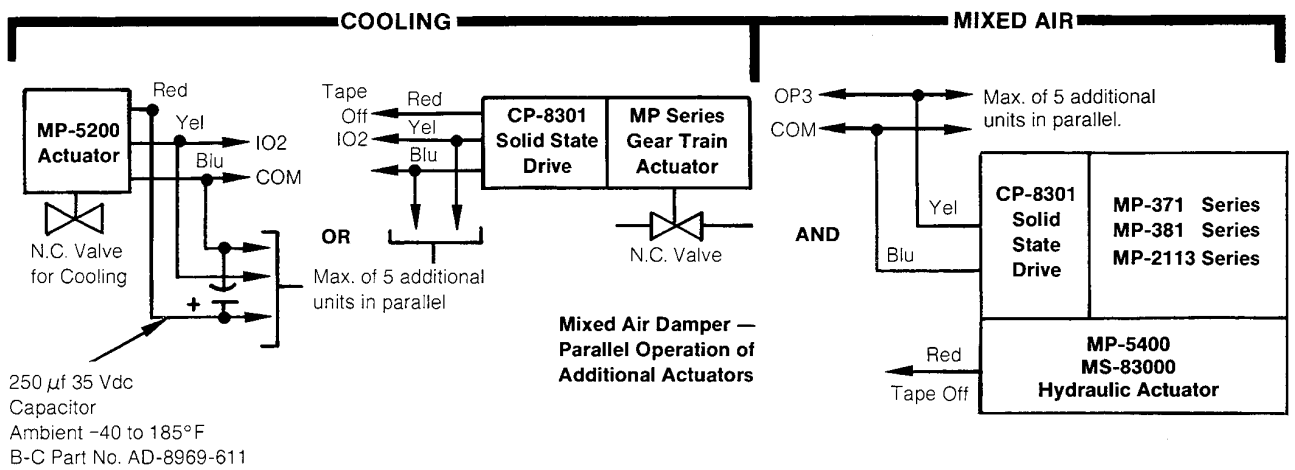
COOLING

MIXED AIR

Red

MP-5200 Actuator

Yel

IO2

Blu

COM

N.C. Valve for Cooling

+

250 $\mu$f 35 Vdc Capacitor Ambient −40 to 185°F B-C Part No. AD-8969-611

Tape Off

Red

IO2

Yel

Blu

CP-8301 Solid State Drive

MP Series Gear Train Actuator

OR

Max. of 5 additional units in parallel

N.C. Valve

Mixed Air Damper — Parallel Operation of Additional Actuators

AND

OP3

COM

Max. of 5 additional units in parallel.

Yel

Blu

CP-8301 Solid State Drive

MP-371 Series
MP-381 Series
MP-2113 Series

MP-5400
MS-83000
Hydraulic Actuator

Red

Tape Off